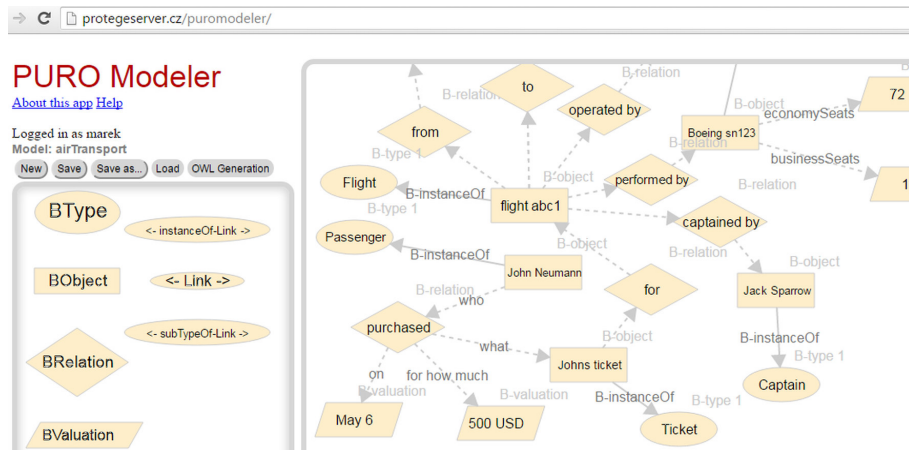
protegeserver.cz/puromodeler/

PURO Modeler

About this app Help

Logged in as marek
Model: airTransport

New Save Save as... Load OWL Generation

BType
<- instanceOf-Link ->
BObject
<- Link ->
<- subTypeOf-Link ->
BRelation
BValuation

to
B-relation
B-relation
operated by
from
B-object
Boeing sn123
economySeats
72
B-relation
B-type 1
businessSeats
1
B-object
performed by
Flight
B-instanceOf
flight abc1
B-relation
B-type 1
captained by
Passenger
B-object
B-instanceOf
B-relation
John Neumann
B-object
B-relation
for
Jack Sparrow
who
purchased
B-object
B-instanceOf
what
Johns ticket
B-type 1
on
for how much
B-valuation
Captain
B-valuation
B-instanceOf
B-type 1
May 6
500 USD
Ticket